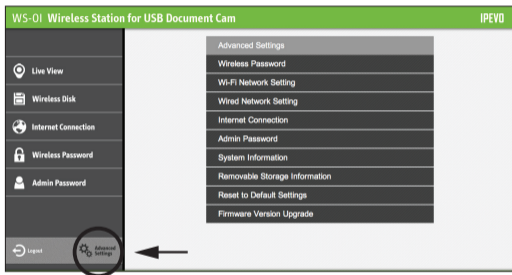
WS-01 Wireless Station for USB Document Cam

IPEVO

Live View

Wireless Disk

Internet Connection

Wireless Password

Admin Password

Logout

Advanced Settings

Advanced Settings

Wireless Password

Wi-Fi Network Setting

Wired Network Setting

Internet Connection

Admin Password

System Information

Removable Storage Information

Reset to Default Settings

Firmware Version Upgrade